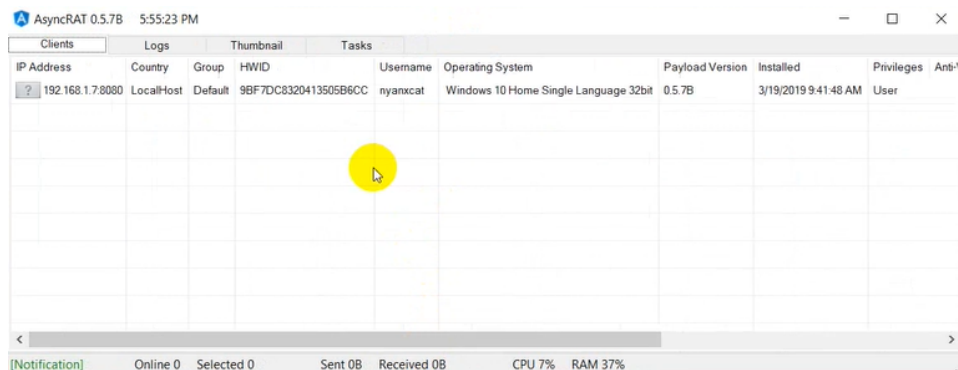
AsyncRAT 0.5.7B 5:55:23 PM

Clients | Logs | Thumbnail | Tasks

| IP Address | Country | Group | HWID | Username | Operating System | Payload Version | Installed | Privileges | Anti-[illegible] |
|---|---|---|---|---|---|---|---|---|---|
| ? 192.168.1.7:8080 | LocalHost | Default | 9BF7DC8320413505B6CC | nyanxcat | Windows 10 Home Single Language 32bit | 0.5.7B | 3/19/2019 9:41:48 AM | User | |

[Notification] Online 0 Selected 0 Sent 0B Received 0B CPU 7% RAM 37%